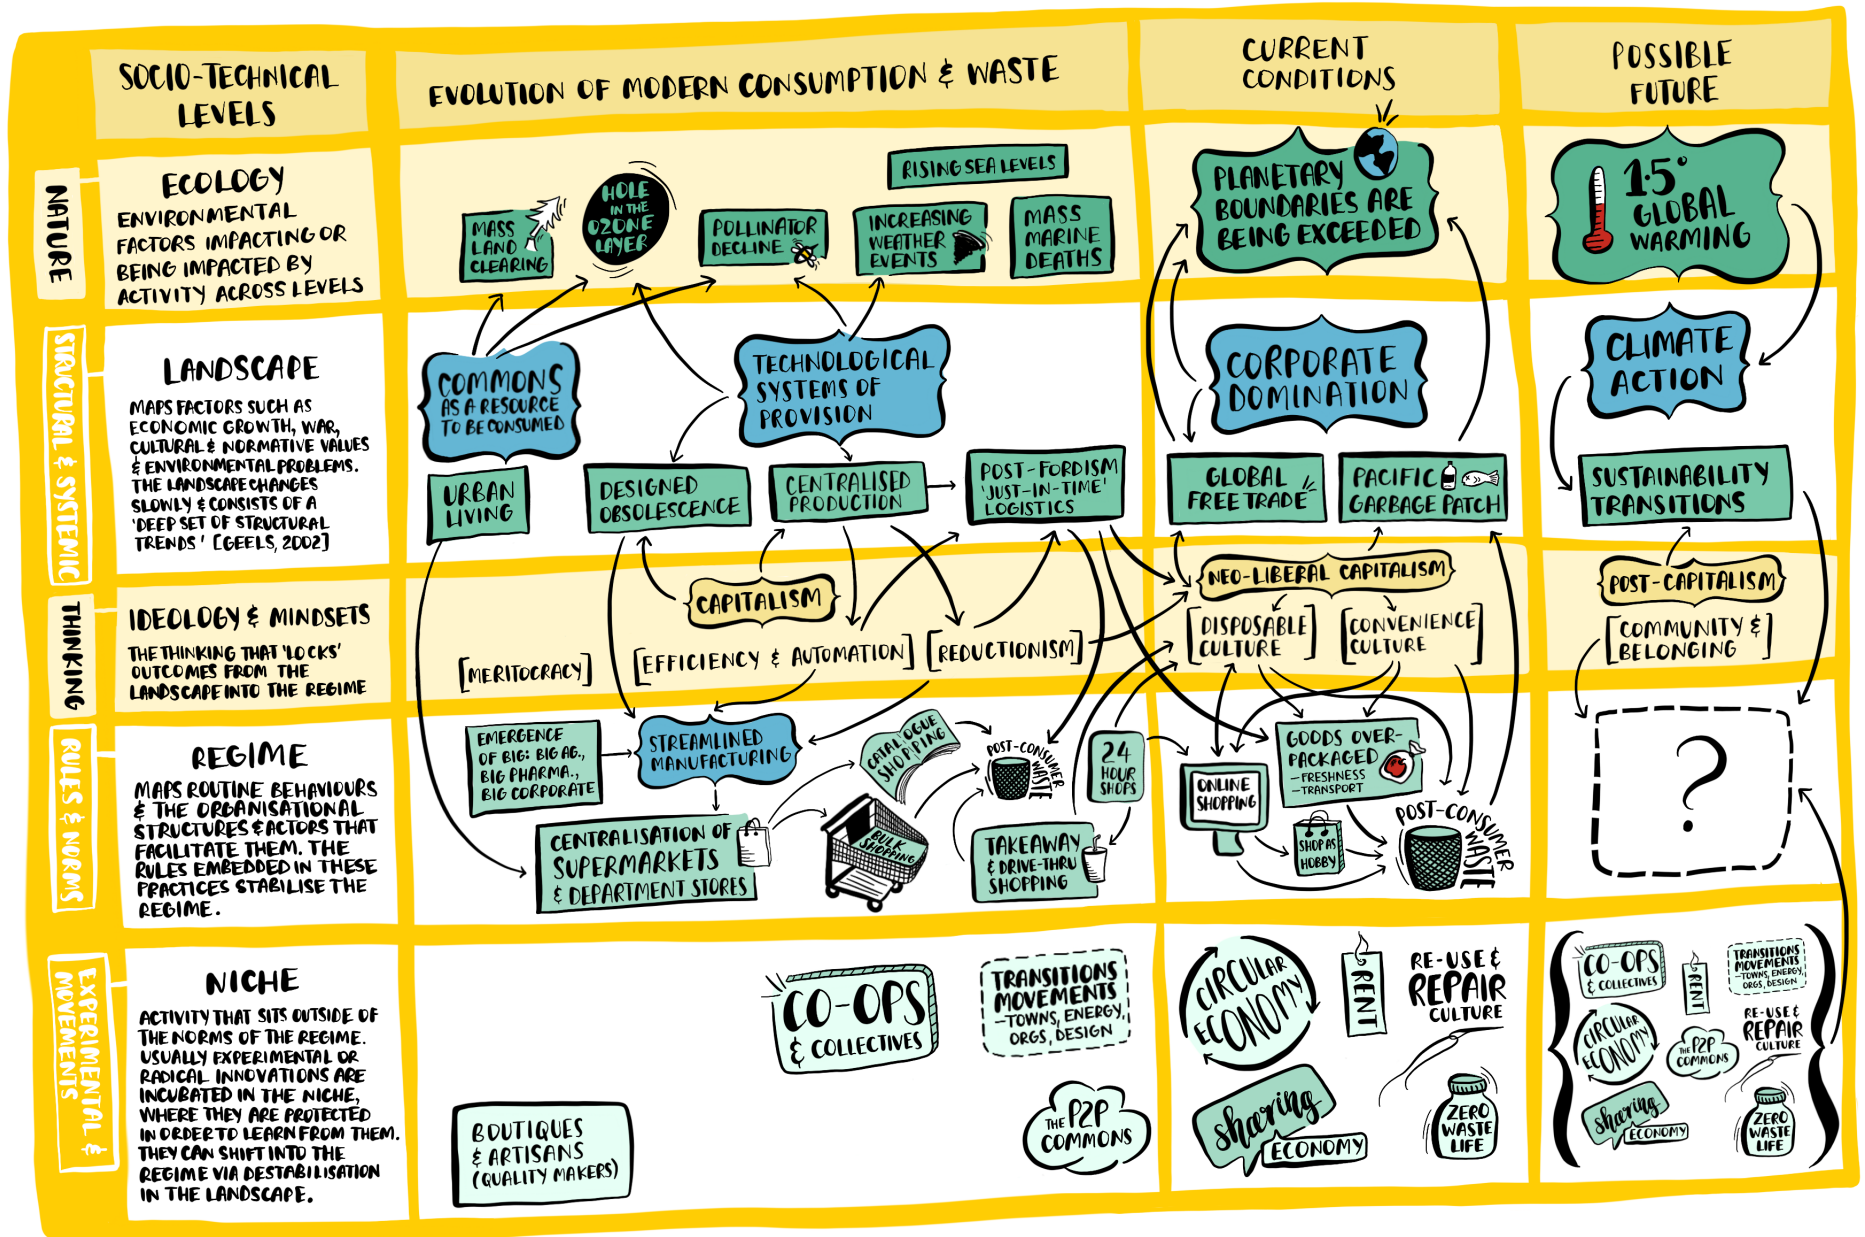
SOCIO-TECHNICAL LEVELS

EVOLUTION OF MODERN CONSUMPTION & WASTE

CURRENT CONDITIONS

POSSIBLE FUTURE

NATURE

ECOLOGY
ENVIRONMENTAL FACTORS IMPACTING OR BEING IMPACTED BY ACTIVITY ACROSS LEVELS

MASS LAND CLEARING

HOLE IN THE OZONE LAYER

POLLINATOR DECLINE

RISING SEA LEVELS

INCREASING WEATHER EVENTS

MASS MARINE DEATHS

PLANETARY BOUNDARIES ARE BEING EXCEEDED

1.5° GLOBAL WARMING

STRUCTURAL & SYSTEMIC

LANDSCAPE
MAPS FACTORS SUCH AS ECONOMIC GROWTH, WAR, CULTURAL & NORMATIVE VALUES & ENVIRONMENTAL PROBLEMS. THE LANDSCAPE CHANGES SLOWLY & CONSISTS OF A 'DEEP SET OF STRUCTURAL TRENDS' [GEELS, 2002]

COMMONS AS A RESOURCE TO BE CONSUMED

TECHNOLOGICAL SYSTEMS OF PROVISION

URBAN LIVING

DESIGNED OBSOLESCENCE

CENTRALISED PRODUCTION

POST-FORDISM 'JUST-IN-TIME' LOGISTICS

CORPORATE DOMINATION

GLOBAL FREE TRADE

PACIFIC GARBAGE PATCH

CLIMATE ACTION

SUSTAINABILITY TRANSITIONS

THINKING

IDEOLOGY & MINDSETS
THE THINKING THAT 'LOCKS' OUTCOMES FROM THE LANDSCAPE INTO THE REGIME

CAPITALISM

[MERITOCRACY]

[EFFICIENCY & AUTOMATION]

[REDUCTIONISM]

NEO-LIBERAL CAPITALISM

[DISPOSABLE CULTURE]

[CONVENIENCE CULTURE]

POST-CAPITALISM

[COMMUNITY & BELONGING]

RULES & NORMS

REGIME
MAPS ROUTINE BEHAVIOURS & THE ORGANISATIONAL STRUCTURES & ACTORS THAT FACILITATE THEM. THE RULES EMBEDDED IN THESE PRACTICES STABILISE THE REGIME.

EMERGENCE OF BIG: BIG AG., BIG PHARMA., BIG CORPORATE

STREAMLINED MANUFACTURING

CATALOGUE SHOPPING

POST-CONSUMER WASTE

CENTRALISATION OF SUPERMARKETS & DEPARTMENT STORES

BULK SHOPPING

24 HOUR SHOPS

TAKEAWAY & DRIVE-THRU SHOPPING

ONLINE SHOPPING

GOODS OVER-PACKAGED
-FRESHNESS
-TRANSPORT

SHOP AS HOBBY

POST-CONSUMER WASTE

?

EXPERIMENTAL & MOVEMENTS

NICHE
ACTIVITY THAT SITS OUTSIDE OF THE NORMS OF THE REGIME. USUALLY EXPERIMENTAL OR RADICAL INNOVATIONS ARE INCUBATED IN THE NICHE, WHERE THEY ARE PROTECTED IN ORDER TO LEARN FROM THEM. THEY CAN SHIFT INTO THE REGIME VIA DESTABILISATION IN THE LANDSCAPE.

CO-OPS & COLLECTIVES

TRANSITIONS MOVEMENTS -TOWNS, ENERGY, ORGS, DESIGN

BOUTIQUES & ARTISANS (QUALITY MAKERS)

THE P2P COMMONS

CIRCULAR ECONOMY

RENT

RE-USE & REPAIR CULTURE

SHARING ECONOMY

ZERO WASTE LIFE

CO-OPS & COLLECTIVES

RENT

TRANSITIONS MOVEMENTS -TOWNS, ENERGY, ORGS, DESIGN

CIRCULAR ECONOMY

THE P2P COMMONS

RE-USE & REPAIR CULTURE

SHARING ECONOMY

ZERO WASTE LIFE